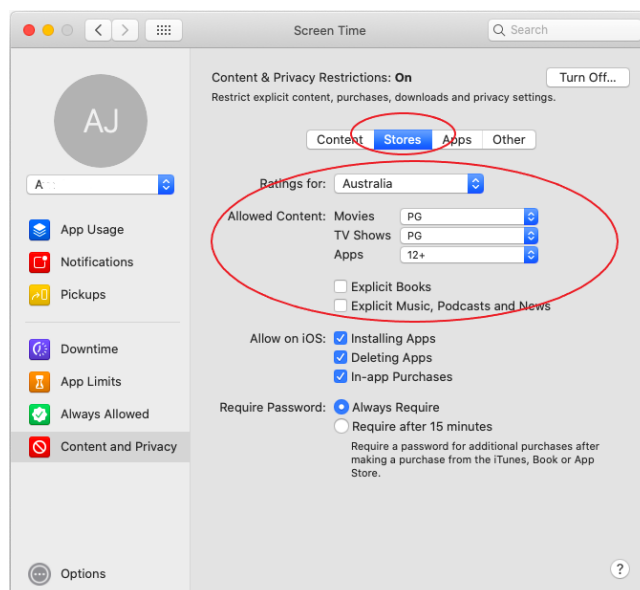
Screen Time

Search

AJ

A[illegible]

App Usage

Notifications

Pickups

Downtime

App Limits

Always Allowed

Content and Privacy

Options

Content & Privacy Restrictions: On

Turn Off...

Restrict explicit content, purchases, downloads and privacy settings.

Content | Stores | Apps | Other

Ratings for: Australia

Allowed Content: Movies PG

TV Shows PG

Apps 12+

Explicit Books

Explicit Music, Podcasts and News

Allow on iOS: Installing Apps

Deleting Apps

In-app Purchases

Require Password: Always Require

Require after 15 minutes

Require a password for additional purchases after making a purchase from the iTunes, Book or App Store.

?